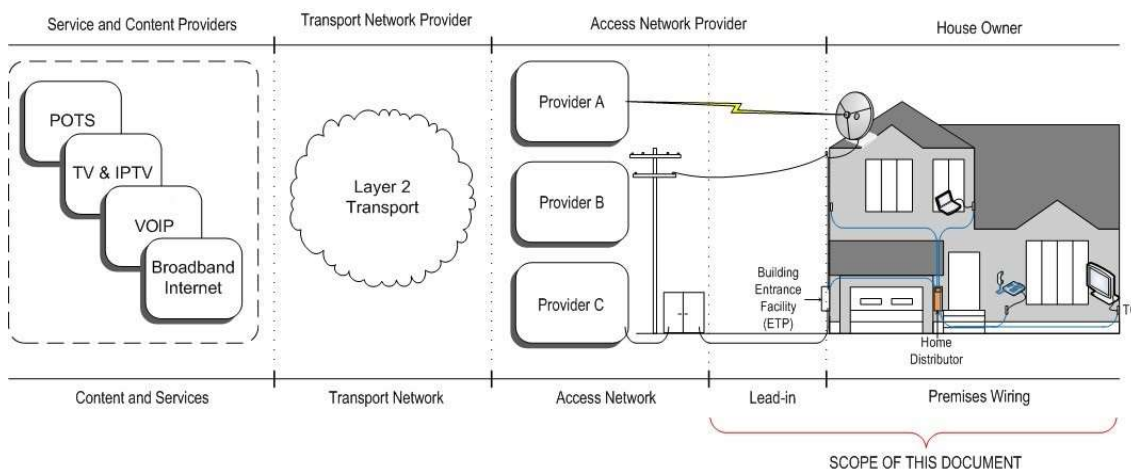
Service and Content Providers

Transport Network Provider

Access Network Provider

House Owner

POTS

TV & IPTV

VOIP

Broadband Internet

Layer 2 Transport

Provider A

Provider B

Provider C

Building Entrance Facility (ETP)

Home Distributor

T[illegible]

Content and Services

Transport Network

Access Network

Lead-in

Premises Wiring

SCOPE OF THIS DOCUMENT